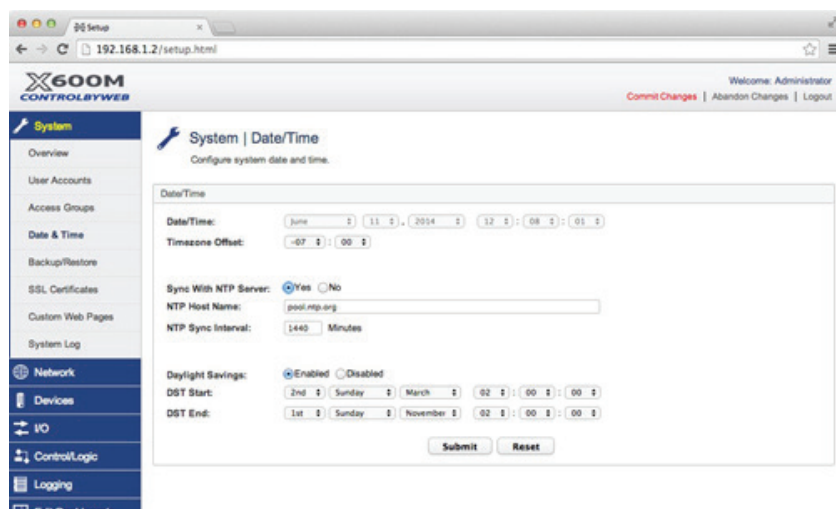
Setup

192.168.1.2/setup.html

X600M
CONTROLBYWEB

Welcome: Administrator
Commit Changes | Abandon Changes | Logout

System
Overview
User Accounts
Access Groups
Date & Time
Backup/Restore
SSL Certificates
Custom Web Pages
System Log
Network
Devices
I/O
Control/Logic
Logging

System | Date/Time
Configure system date and time.

Date/Time

Date/Time: June 11 , 2014 12 : 08 : 01
Timezone Offset: -07 : 00

Sync With NTP Server: Yes No
NTP Host Name: pool.ntp.org
NTP Sync Interval: 1440 Minutes

Daylight Savings: Enabled Disabled
DST Start: 2nd Sunday March 02 : 00 : 00
DST End: 1st Sunday November 02 : 00 : 00

Submit Reset